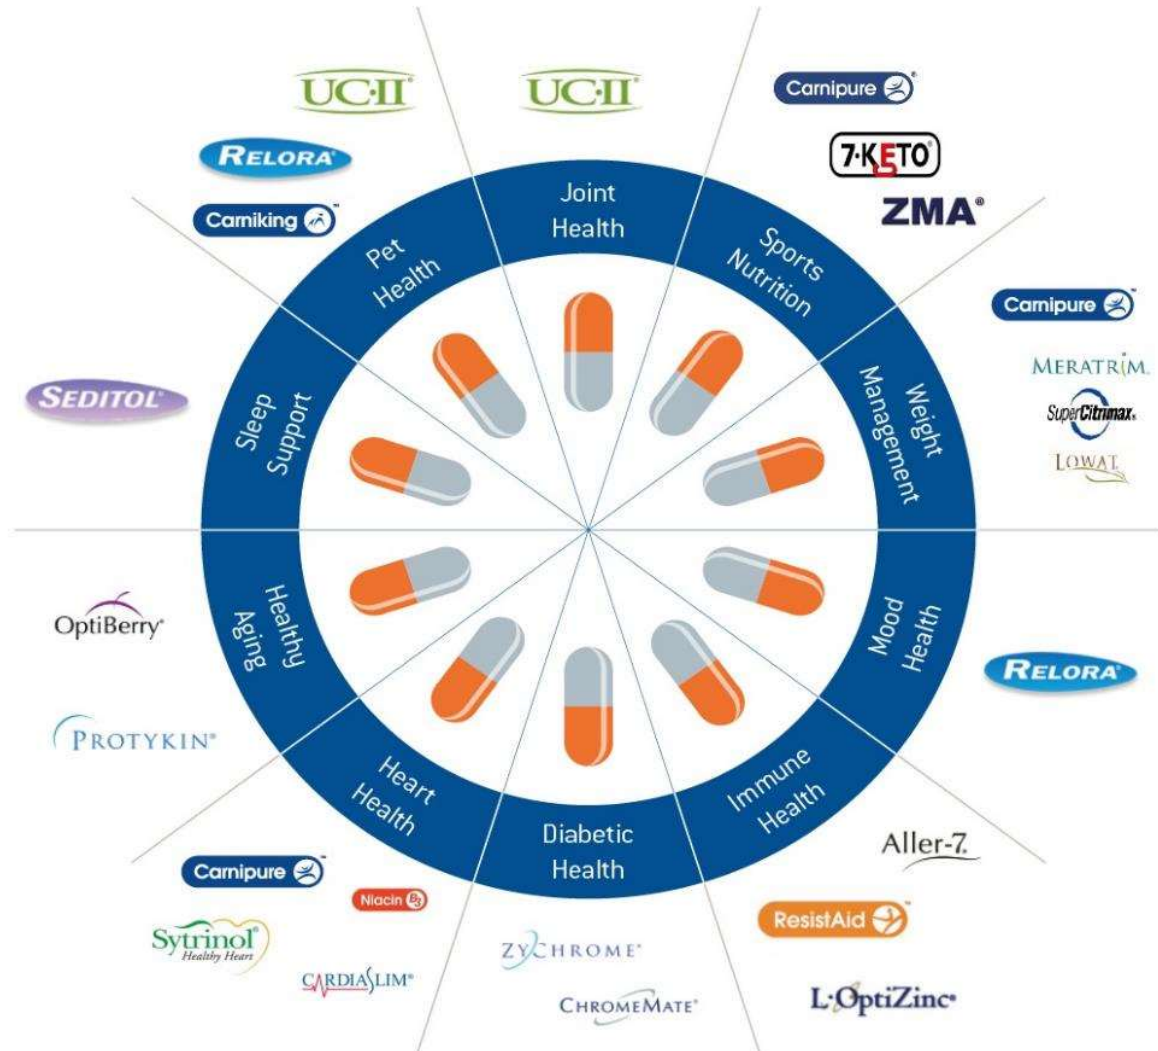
UC·II

RELORA

Carniking

Pet Health

UC·II

Joint Health

Carnipure

7-KETO

ZMA

Sports Nutrition

Carnipure

MERATRIM

SuperCitrimax

LOWAT

Weight Management

SEDITOL

Sleep Support

Mood Health

RELORA

OptiBerry

PROTYKIN

Healthy Aging

Heart Health

Diabetic Health

Immune Health

Aller-7

Carnipure

Niacin $B_3$

Sytrinol Healthy Heart

CARDIASLIM

ZYCHROME

CHROMEMATE

ResistAid

L-OptiZinc